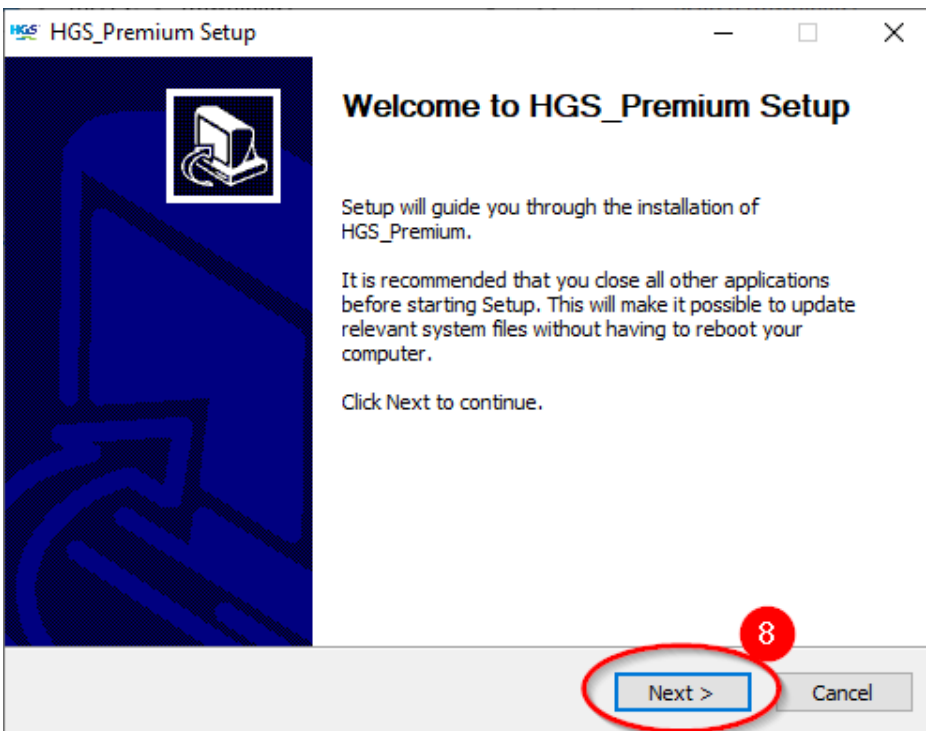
HGS HGS_Premium Setup

Welcome to HGS_Premium Setup

Setup will guide you through the installation of HGS_Premium.

It is recommended that you close all other applications before starting Setup. This will make it possible to update relevant system files without having to reboot your computer.

Click Next to continue.

8

Next >

Cancel